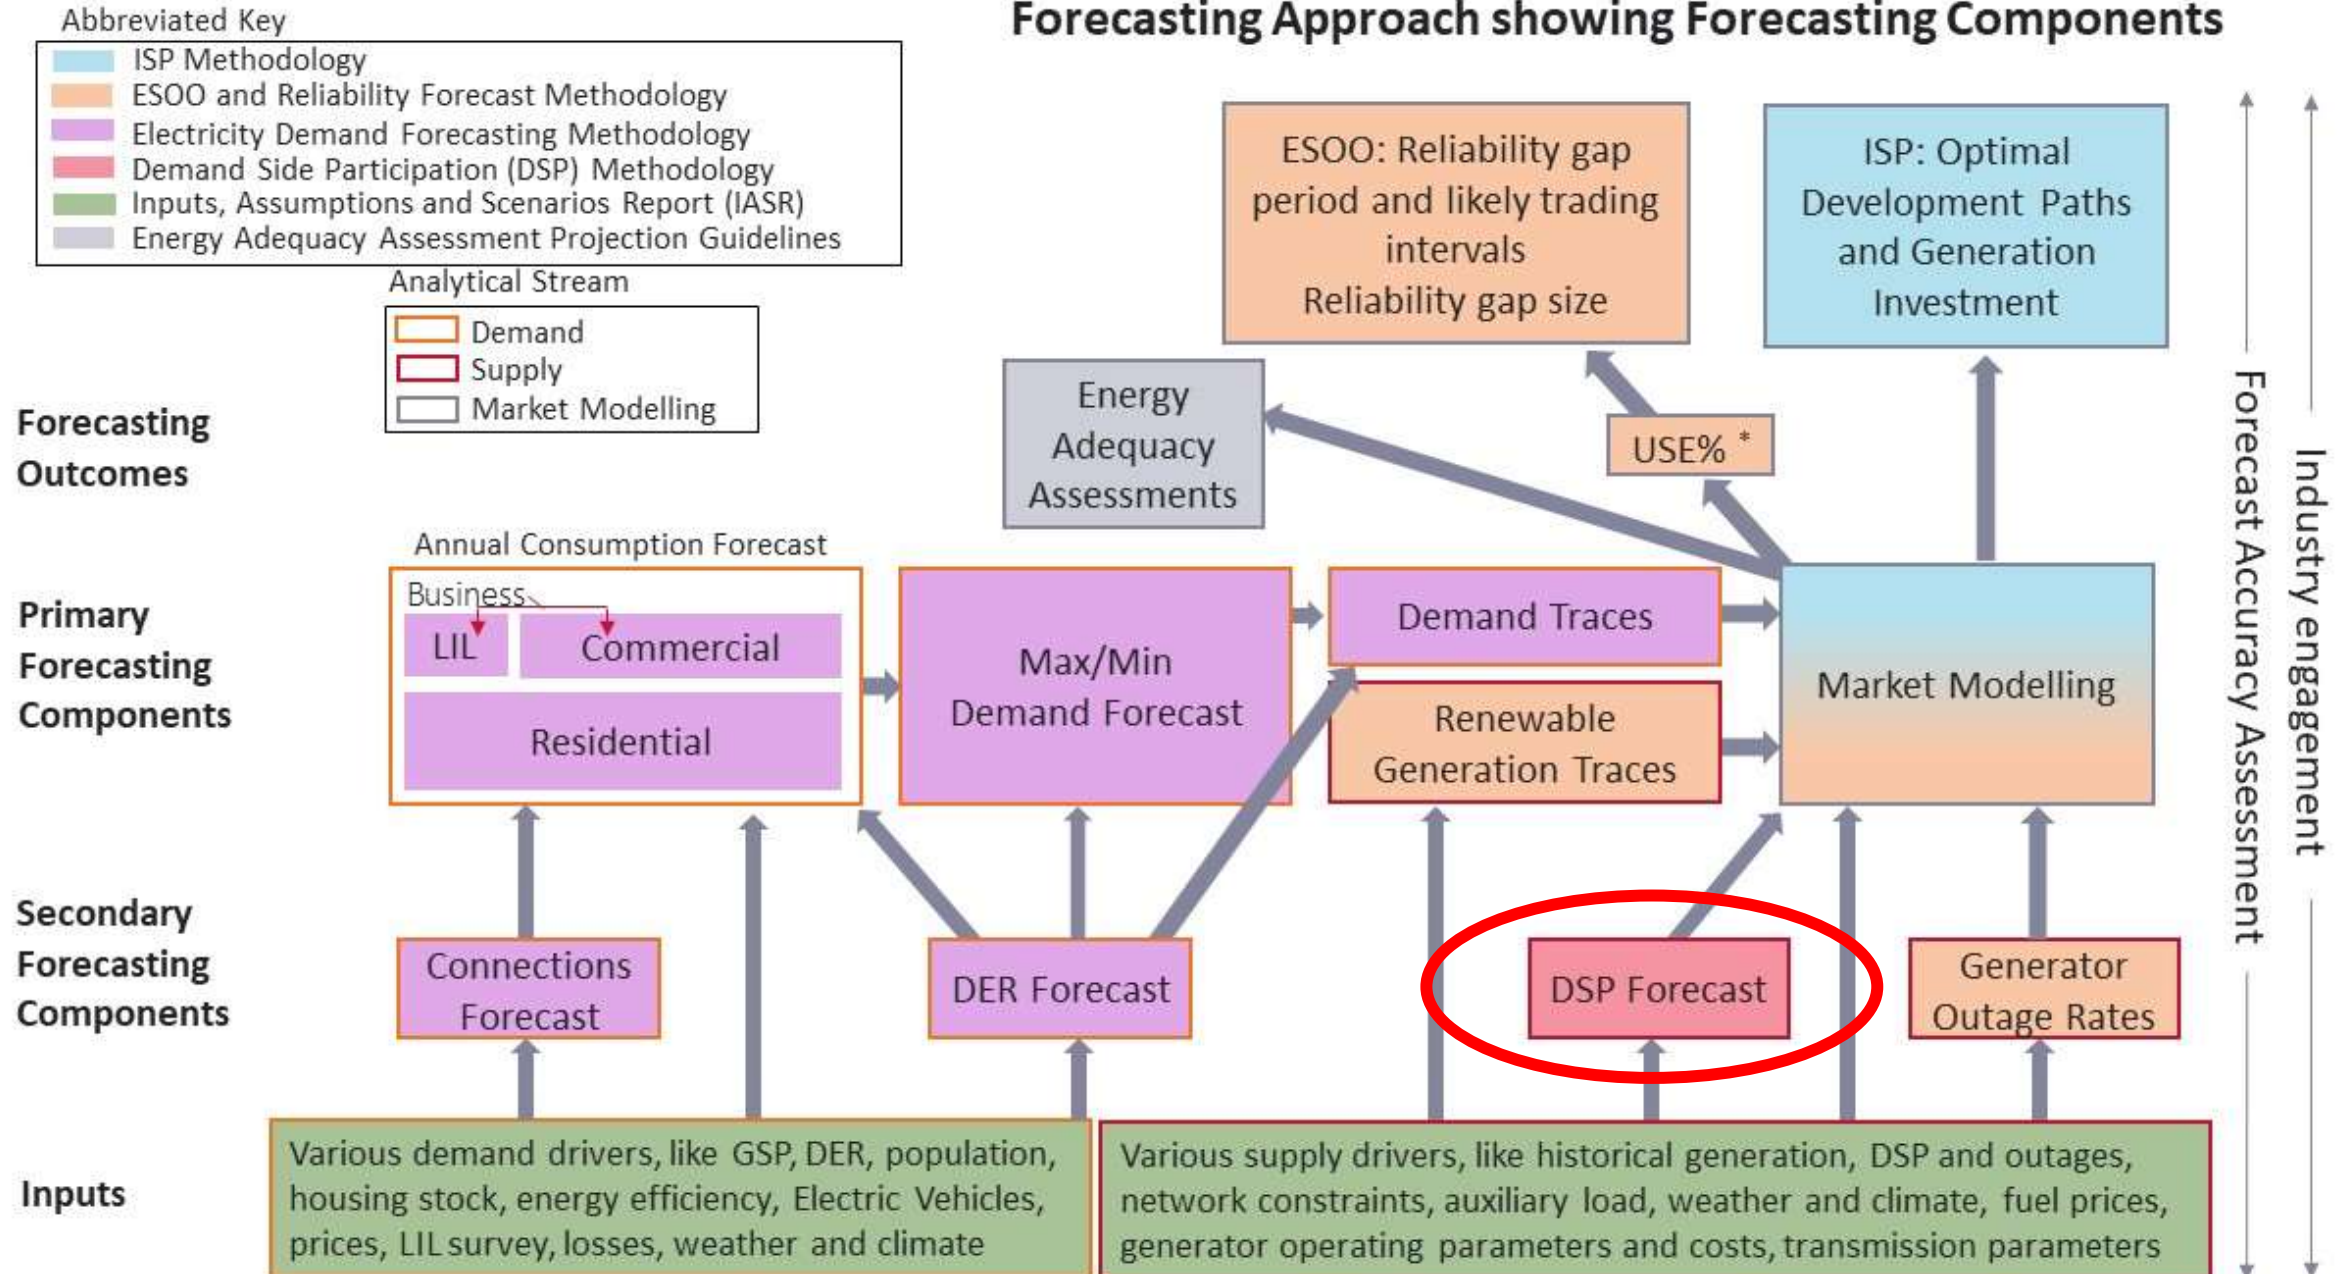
Abbreviated Key
ISP Methodology
ESOO and Reliability Forecast Methodology
Electricity Demand Forecasting Methodology
Demand Side Participation (DSP) Methodology
Inputs, Assumptions and Scenarios Report (IASR)
Energy Adequacy Assessment Projection Guidelines

Forecasting Approach showing Forecasting Components

Analytical Stream
Demand
Supply
Market Modelling

ESOO: Reliability gap period and likely trading intervals
Reliability gap size

ISP: Optimal Development Paths and Generation Investment

Forecasting Outcomes

Energy Adequacy Assessments

USE% *

Annual Consumption Forecast

Primary Forecasting Components

Business
LIL
Commercial
Residential

Max/Min Demand Forecast

Demand Traces

Renewable Generation Traces

Market Modelling

Secondary Forecasting Components

Connections Forecast

DER Forecast

DSP Forecast

Generator Outage Rates

Inputs

Various demand drivers, like GSP, DER, population, housing stock, energy efficiency, Electric Vehicles, prices, LIL survey, losses, weather and climate

Various supply drivers, like historical generation, DSP and outages, network constraints, auxiliary load, weather and climate, fuel prices, generator operating parameters and costs, transmission parameters

Forecast Accuracy Assessment

Industry engagement